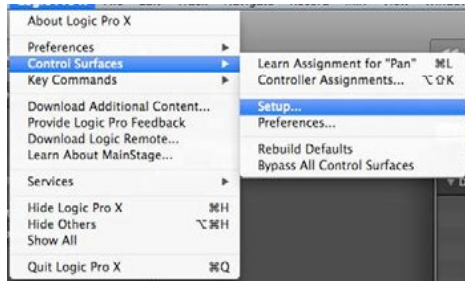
About Logic Pro X

Preferences
Control Surfaces
Key Commands

Download Additional Content...
Provide Logic Pro Feedback
Download Logic Remote...
Learn About MainStage...

Services

Hide Logic Pro X ⌘H
Hide Others ⌥⌘H
Show All

Quit Logic Pro X ⌘Q

Learn Assignment for "Pan" ⌘L
Controller Assignments... ⌥⇧K

Setup...
Preferences...

Rebuild Defaults
Bypass All Control Surfaces